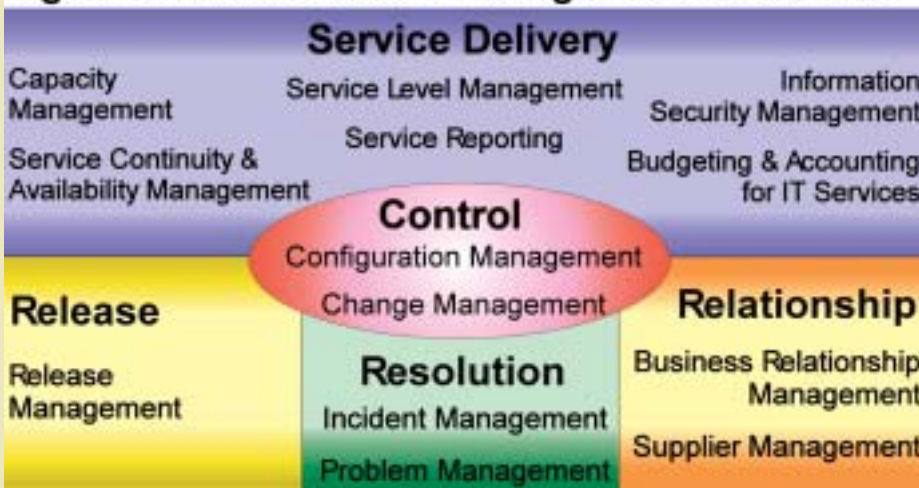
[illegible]

Service Delivery

Capacity Management

Service Continuity & Availability Management

Service Level Management

Service Reporting

Information Security Management

Budgeting & Accounting for IT Services

Control

Configuration Management

Change Management

Release

Release Management

Resolution

Incident Management

Problem Management

Relationship

Business Relationship Management

Supplier Management